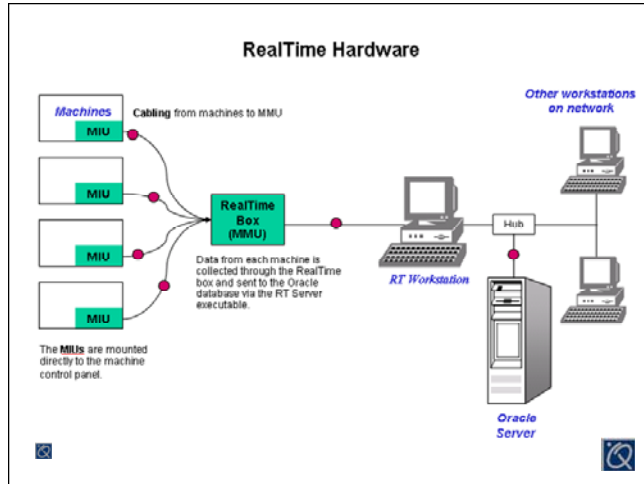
RealTime Hardware

Machines

MIU

Cabling from machines to MMU

MIU

MIU

MIU

RealTime Box (MMU)

Data from each machine is collected through the RealTime box and sent to the Oracle database via the RT Server executable.

The MIUs are mounted directly to the machine control panel.

RT Workstation

Hub

Other workstations on network

Oracle Server